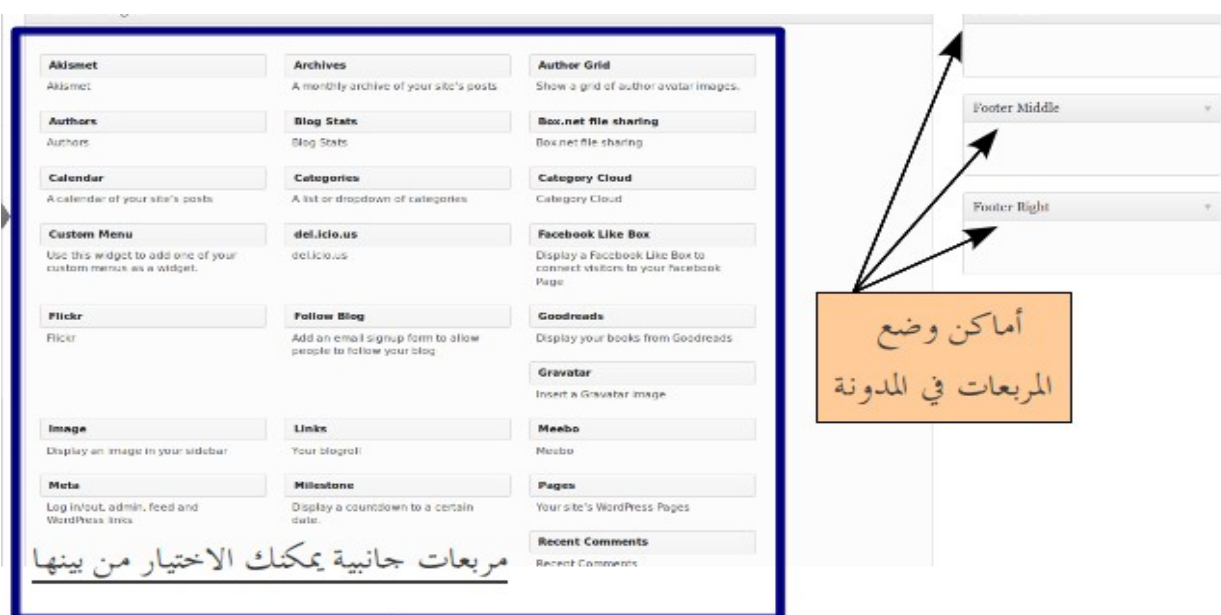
Akismet
Akismet

Archives
A monthly archive of your site's posts

Author Grid
Show a grid of author avatar images.

Authors
Authors

Blog Stats
Blog Stats

Box.net file sharing
Box.net file sharing

Calendar
A calendar of your site's posts

Categories
A list or dropdown of categories

Category Cloud
Category Cloud

Custom Menu
Use this widget to add one of your custom menus as a widget.

del.icio.us
del.icio.us

Facebook Like Box
Display a Facebook Like Box to connect visitors to your Facebook Page

Flickr
Flickr

Follow Blog
Add an email signup form to allow people to follow your blog

Goodreads
Display your books from Goodreads

Gravatar
Insert a Gravatar image

Image
Display an image in your sidebar

Links
Your blogroll

Meebo
Meebo

Meta
Log in/out, admin, feed and WordPress links

Milestone
Display a countdown to a certain date.

Pages
Your site's WordPress Pages

Recent Comments
Recent Comments

مربعات جانبية يمكنك الاختيار من بينها

Footer Middle

Footer Right

أماكن وضع المربعات في المدونة